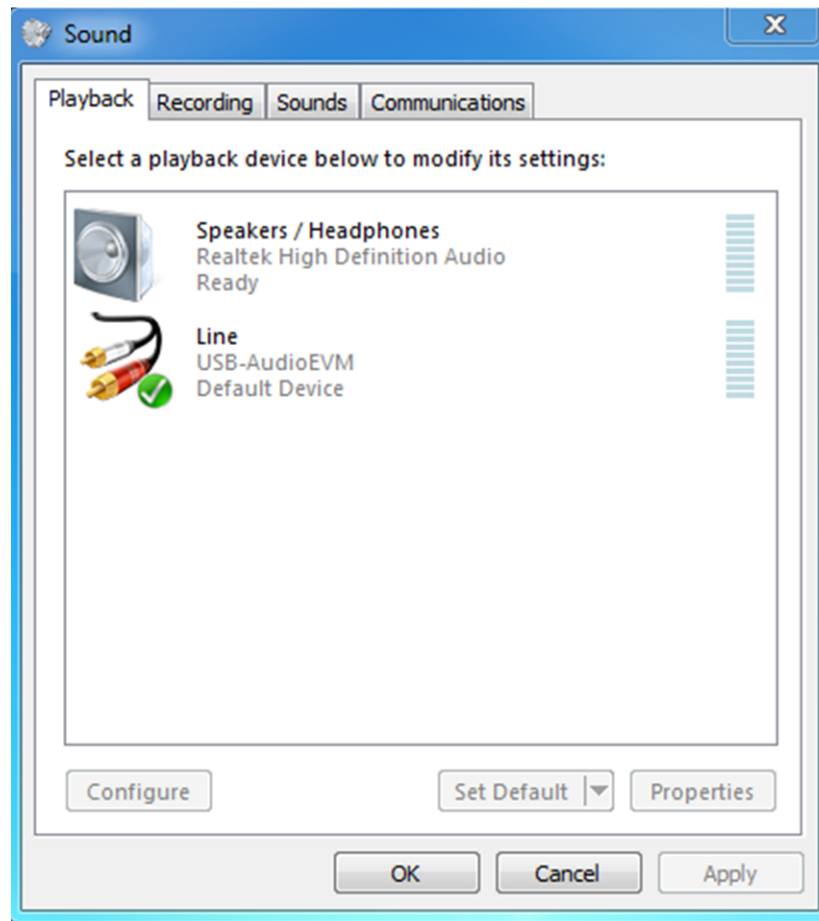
Sound

Playback Recording Sounds Communications

Select a playback device below to modify its settings:

Speakers / Headphones
Realtek High Definition Audio
Ready

Line
USB-AudioEVM
Default Device

Configure Set Default Properties

OK Cancel Apply